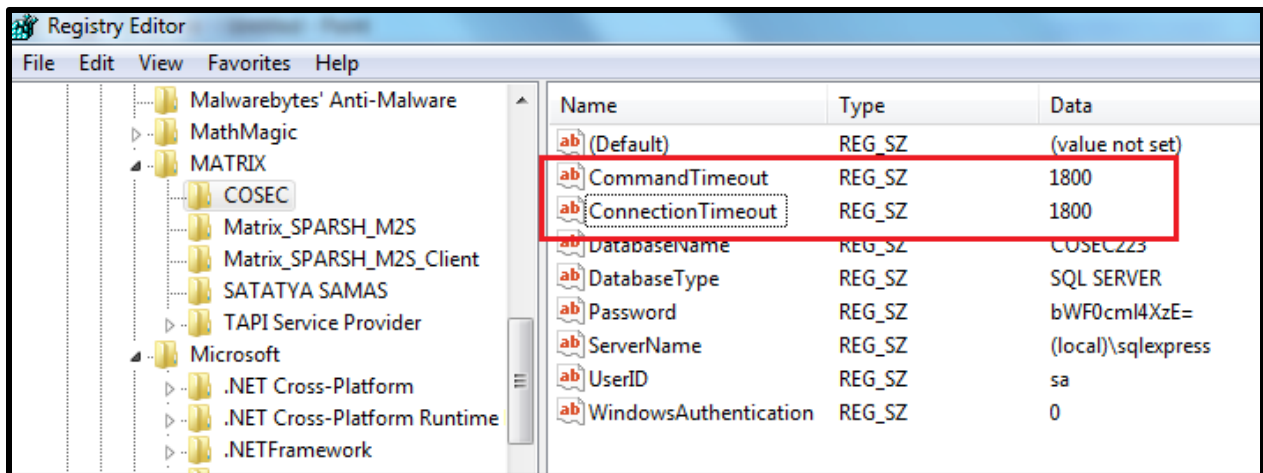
Registry Editor

File Edit View Favorites Help

Malwarebytes' Anti-Malware
MathMagic
MATRIX
COSEC
Matrix_SPARSH_M2S
Matrix_SPARSH_M2S_Client
SATATYA SAMAS
TAPI Service Provider
Microsoft
.NET Cross-Platform
.NET Cross-Platform Runtime
.NETFramework

| Name | Type | Data |
|---|---|---|
| (Default) | REG_SZ | (value not set) |
| CommandTimeout | REG_SZ | 1800 |
| ConnectionTimeout | REG_SZ | 1800 |
| DatabaseName | REG_SZ | COSEC223 |
| DatabaseType | REG_SZ | SQL SERVER |
| Password | REG_SZ | bWF0cml4XzE= |
| ServerName | REG_SZ | (local)\sqlexpress |
| UserID | REG_SZ | sa |
| WindowsAuthentication | REG_SZ | 0 |